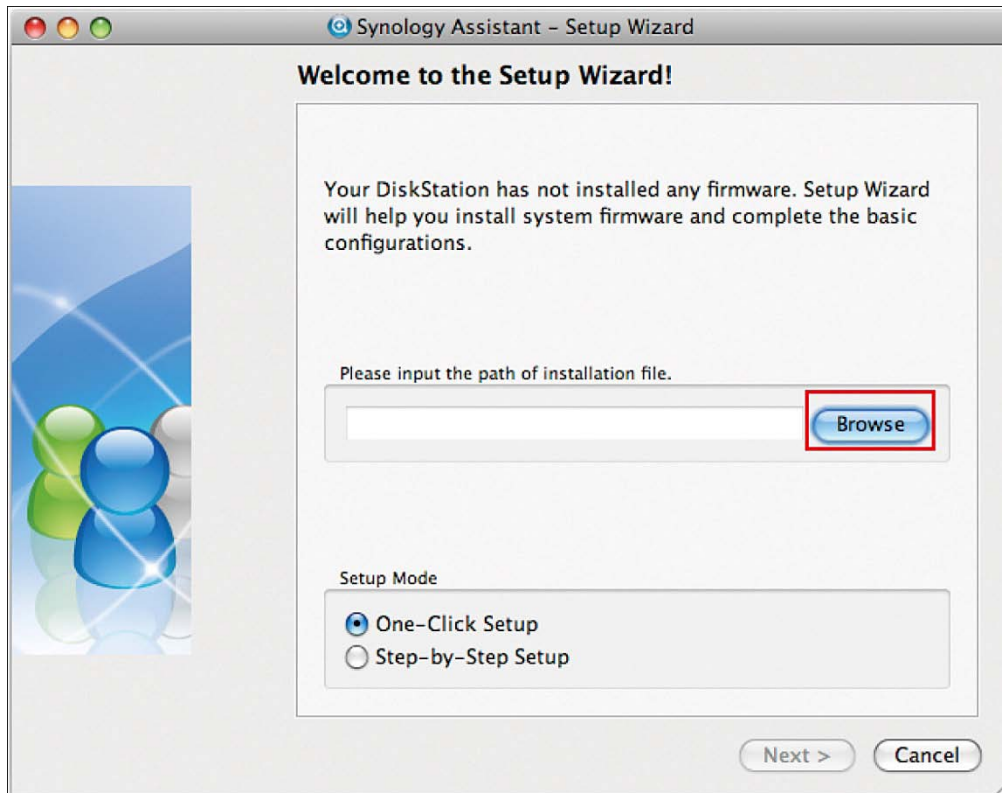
Synology Assistant - Setup Wizard

Welcome to the Setup Wizard!

Your DiskStation has not installed any firmware. Setup Wizard will help you install system firmware and complete the basic configurations.

Please input the path of installation file.

Browse

Setup Mode

One-Click Setup
Step-by-Step Setup

Next >
Cancel